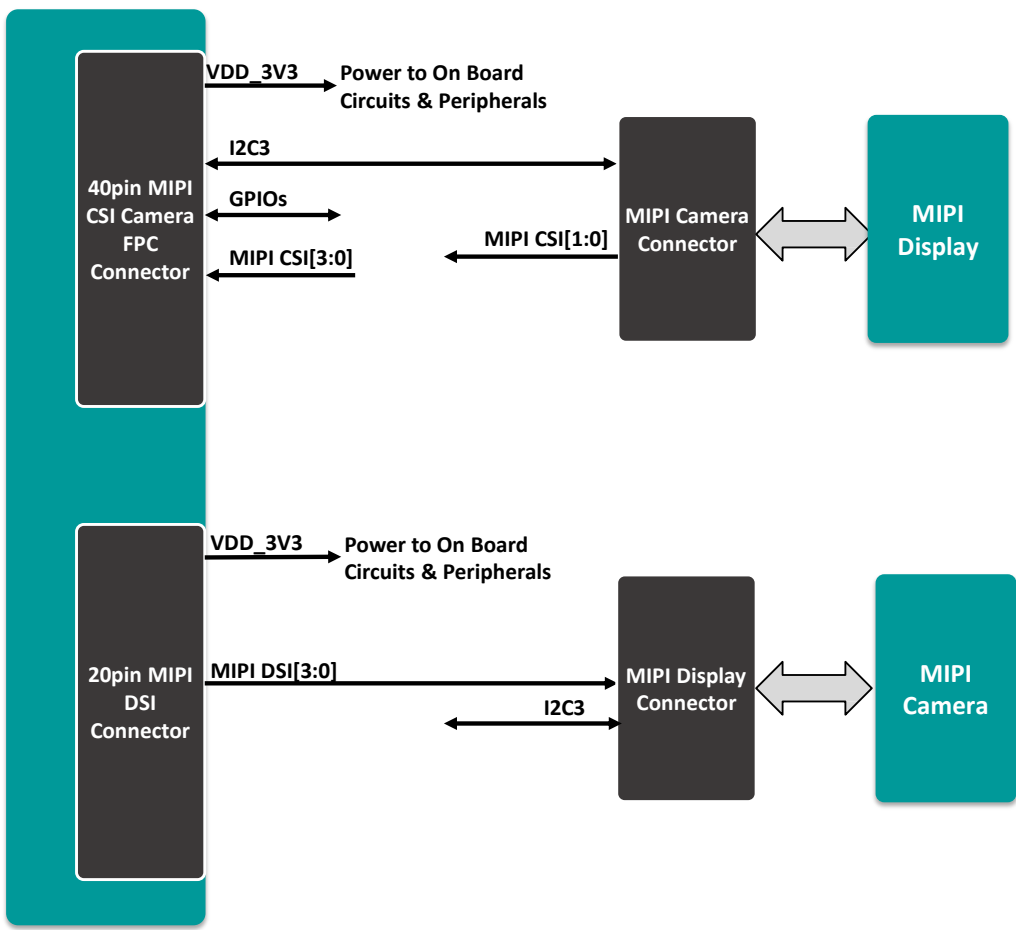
40pin MIPI CSI Camera FPC Connector

VDD_3V3

Power to On Board Circuits & Peripherals

I2C3

GPIOs

MIPI CSI[3:0]

MIPI CSI[1:0]

MIPI Camera Connector

MIPI Display

20pin MIPI DSI Connector

VDD_3V3

Power to On Board Circuits & Peripherals

MIPI DSI[3:0]

I2C3

MIPI Display Connector

MIPI Camera